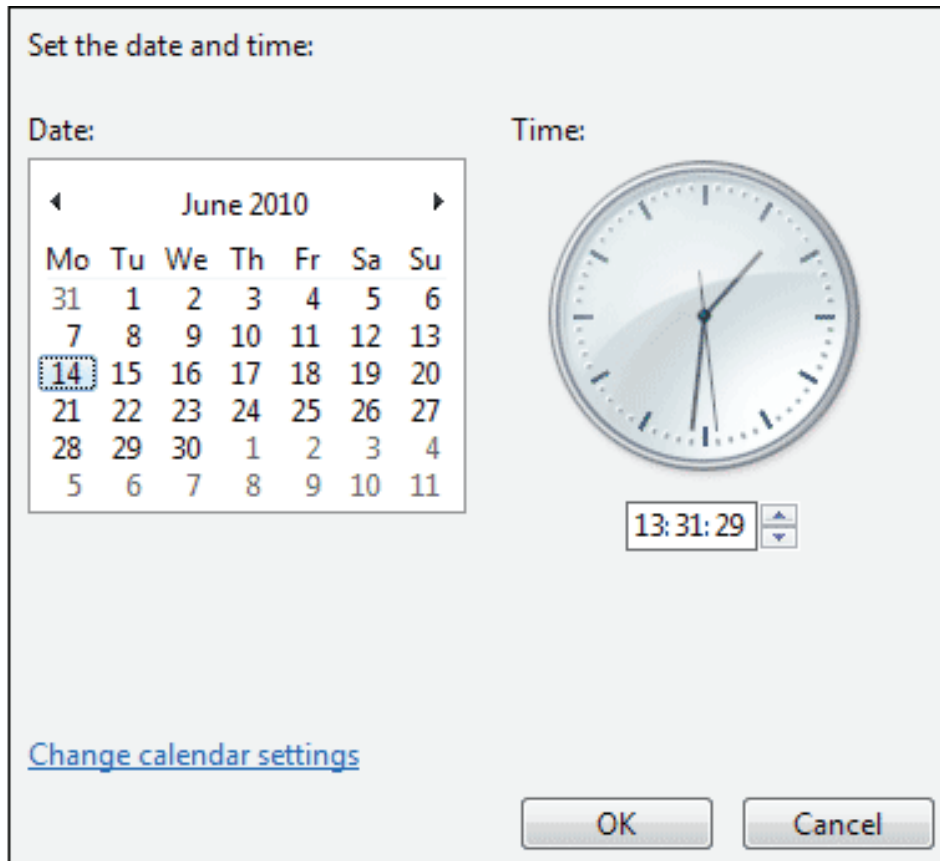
Set the date and time:

Date:

Time:

June 2010

| Mo | Tu | We | Th | Fr | Sa | Su |
|---|---|---|---|---|---|---|
| 31 | 1 | 2 | 3 | 4 | 5 | 6 |
| 7 | 8 | 9 | 10 | 11 | 12 | 13 |
| 14 | 15 | 16 | 17 | 18 | 19 | 20 |
| 21 | 22 | 23 | 24 | 25 | 26 | 27 |
| 28 | 29 | 30 | 1 | 2 | 3 | 4 |
| 5 | 6 | 7 | 8 | 9 | 10 | 11 |

13: 31: 29

Change calendar settings

OK

Cancel